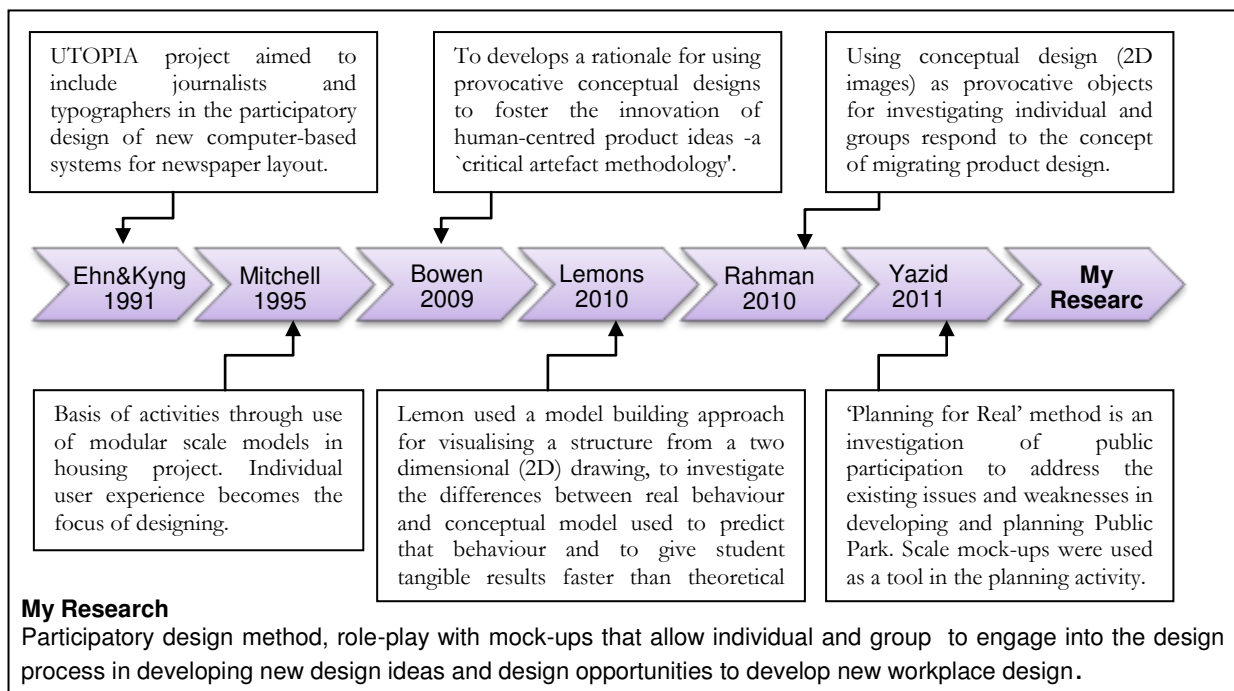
UTOPIA project aimed to include journalists and typographers in the participatory design of new computer-based systems for newspaper layout.

To develops a rationale for using provocative conceptual designs to foster the innovation of human-centred product ideas -a `critical artefact methodology'.

Using conceptual design (2D images) as provocative objects for investigating individual and groups respond to the concept of migrating product design.

Ehn&Kyng 1991

Mitchell 1995

Bowen 2009

Lemons 2010

Rahman 2010

Yazid 2011

My Researc

Basis of activities through use of modular scale models in housing project. Individual user experience becomes the focus of designing.

Lemon used a model building approach for visualising a structure from a two dimensional (2D) drawing, to investigate the differences between real behaviour and conceptual model used to predict that behaviour and to give student tangible results faster than theoretical

'Planning for Real' method is an investigation of public participation to address the existing issues and weaknesses in developing and planning Public Park. Scale mock-ups were used as a tool in the planning activity.

My Research

Participatory design method, role-play with mock-ups that allow individual and group to engage into the design process in developing new design ideas and design opportunities to develop new workplace design.